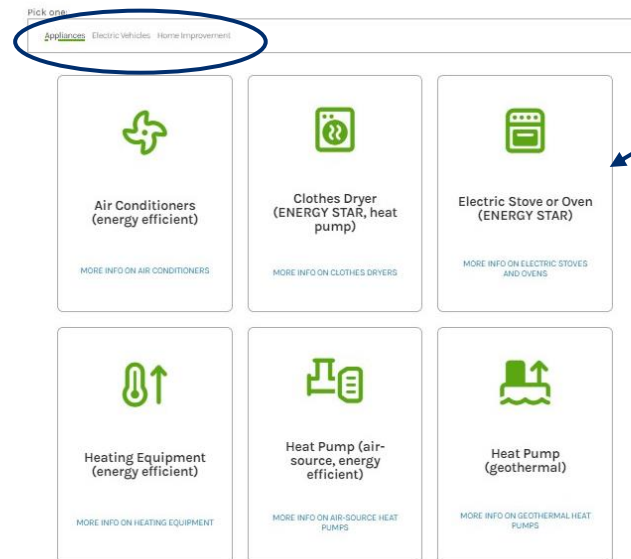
Pick one:

Appliances Electric Vehicles Home Improvement

Air Conditioners (energy efficient)

MORE INFO ON AIR CONDITIONERS

Clothes Dryer (ENERGY STAR, heat pump)

MORE INFO ON CLOTHES DRYERS

Electric Stove or Oven (ENERGY STAR)

MORE INFO ON ELECTRIC STOVES AND OVENS

Heating Equipment (energy efficient)

MORE INFO ON HEATING EQUIPMENT

Heat Pump (air-source, energy efficient)

MORE INFO ON AIR-SOURCE HEAT PUMPS

Heat Pump (geothermal)

MORE INFO ON GEOTHERMAL HEAT PUMPS